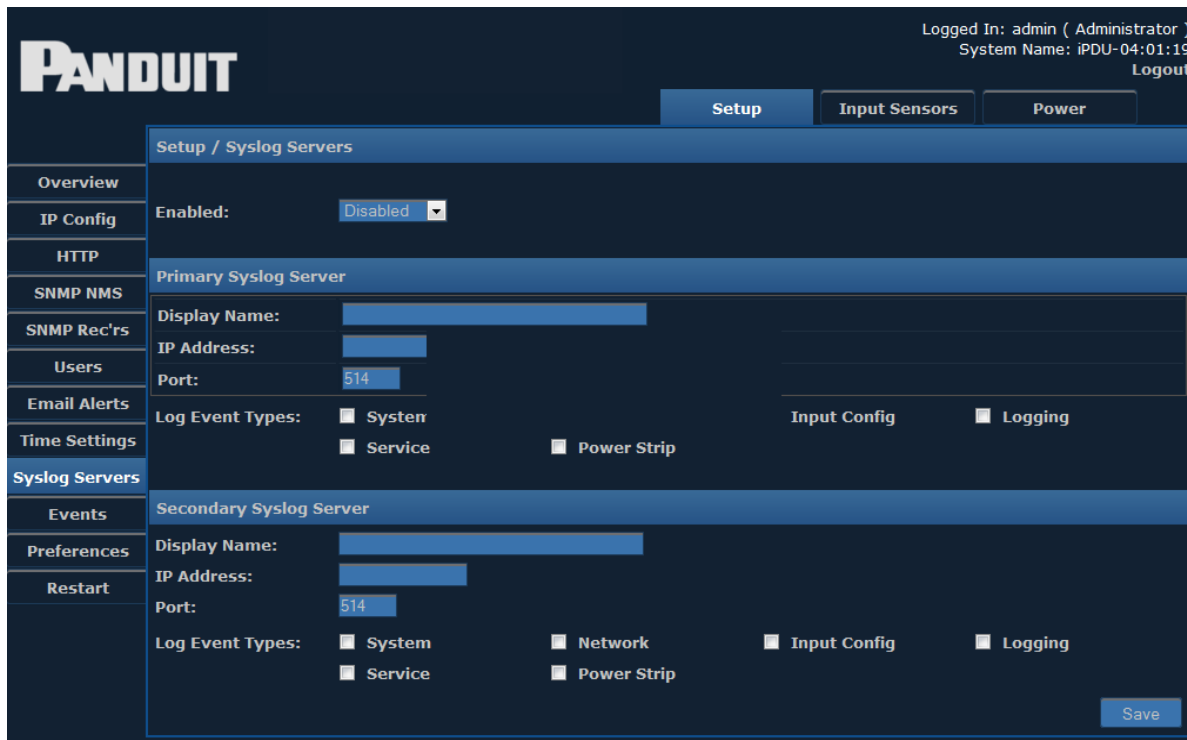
PANDUIT

Logged In: admin ( Administrator )
System Name: iPDU-04:01:19
Logout

Setup
Input Sensors
Power

Overview
IP Config
HTTP
SNMP NMS
SNMP Rec'rs
Users
Email Alerts
Time Settings
Syslog Servers
Events
Preferences
Restart

Setup / Syslog Servers

Enabled: Disabled

Primary Syslog Server

Display Name:
IP Address:
Port: 514

Log Event Types: System Input Config Logging
Service Power Strip

Secondary Syslog Server

Display Name:
IP Address:
Port: 514

Log Event Types: System Network Input Config Logging
Service Power Strip

Save